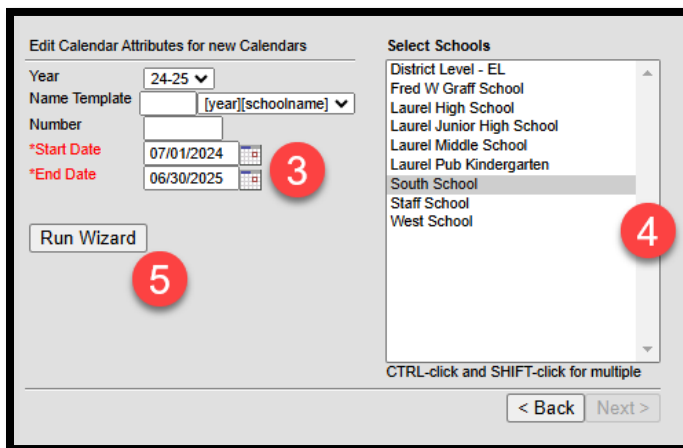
Edit Calendar Attributes for new Calendars

Year 24-25

Name Template [year][schoolname]

Number

*Start Date 07/01/2024

*End Date 06/30/2025

3

Run Wizard

5

Select Schools

District Level - EL
Fred W Graff School
Laurel High School
Laurel Junior High School
Laurel Middle School
Laurel Pub Kindergarten
South School
Staff School
West School

4

CTRL-click and SHIFT-click for multiple

< Back Next >